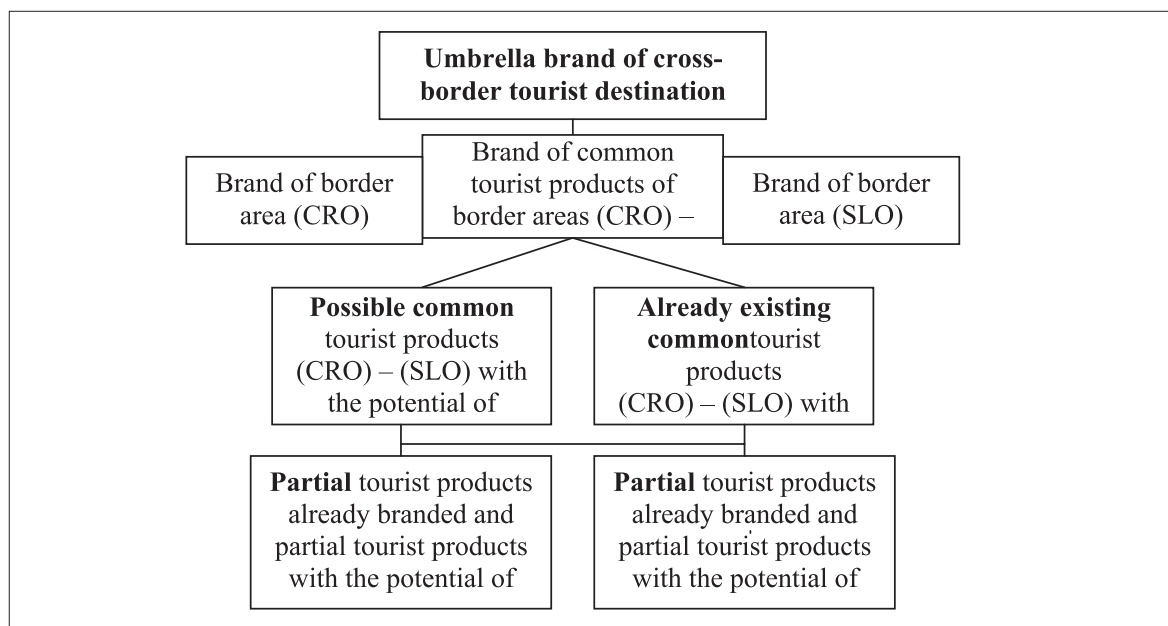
Umbrella brand of cross-border tourist destination

Brand of border area (CRO)

Brand of common tourist products of border areas (CRO) –

Brand of border area (SLO)

**Possible common** tourist products (CRO) – (SLO) with the potential of

**Already existing common**tourist products (CRO) – (SLO) with

**Partial** tourist products already branded and partial tourist products with the potential of

**Partial** tourist products already branded and partial tourist products with the potential of